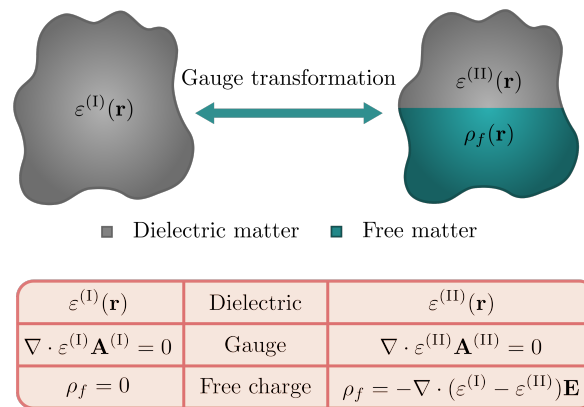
$\varepsilon^{(\mathrm{I})}(\mathbf{r})$

Gauge transformation

$\varepsilon^{(\mathrm{II})}(\mathbf{r})$

$\rho_f(\mathbf{r})$

Dielectric matter Free matter

| $\varepsilon^{(\mathrm{I})}(\mathbf{r})$ | Dielectric | $\varepsilon^{(\mathrm{II})}(\mathbf{r})$ |
|---|---|---|
| $\nabla \cdot \varepsilon^{(\mathrm{I})}\mathbf{A}^{(\mathrm{I})} = 0$ | Gauge | $\nabla \cdot \varepsilon^{(\mathrm{II})}\mathbf{A}^{(\mathrm{II})} = 0$ |
| $\rho_f = 0$ | Free charge | $\rho_f = -\nabla \cdot (\varepsilon^{(\mathrm{I})} - \varepsilon^{(\mathrm{II})})\mathbf{E}$ |